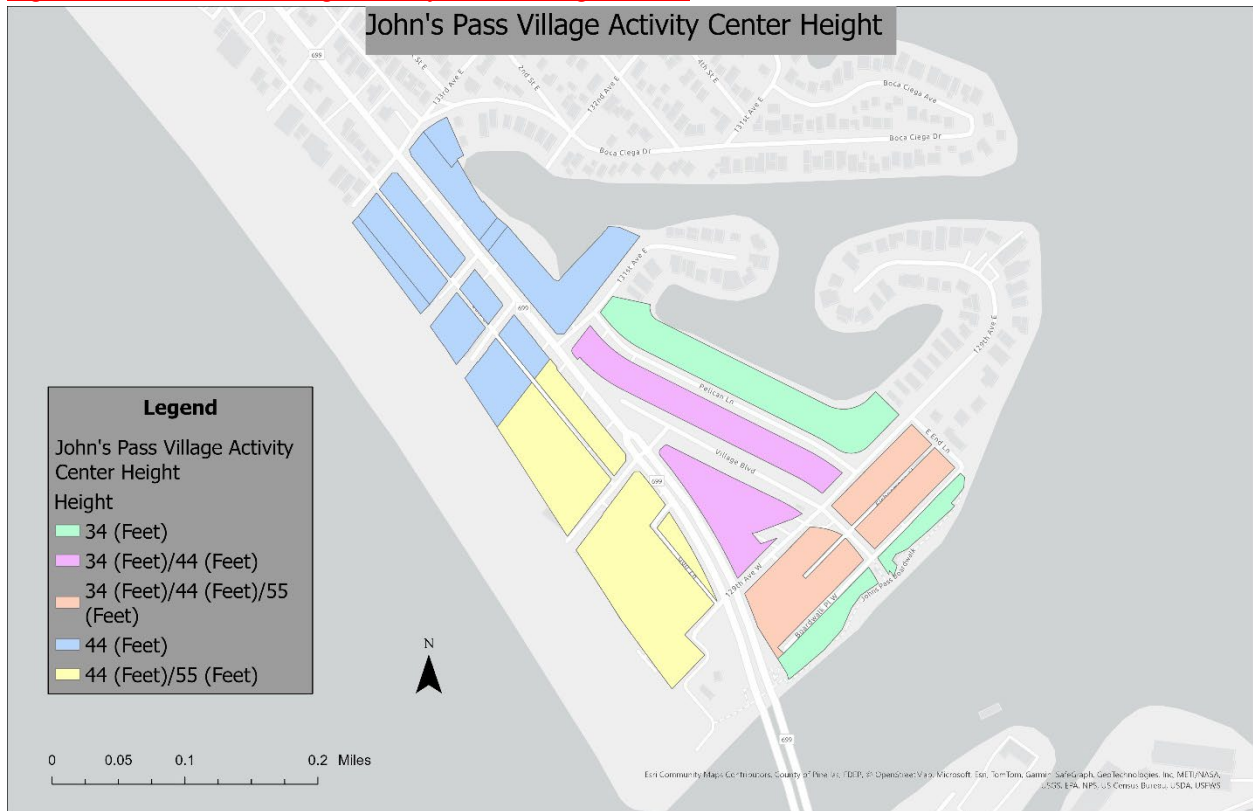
John's Pass Village Activity Center Height

699
133rd Ave E
2nd St E
132nd Ave E
4th St E
131st Ave E
Boca Ciega Ave
Boca Ciega Dr
Boca Ciega Dr
131st Ave E
130th Ave E
Pelican Ln
Village Blvd
E End Ln
699
129th Ave W
Boardwalk Pl W
Johns Pass Boardwalk
699

Legend
John's Pass Village Activity Center Height
Height
34 (Feet)
34 (Feet)/44 (Feet)
34 (Feet)/44 (Feet)/55 (Feet)
44 (Feet)
44 (Feet)/55 (Feet)

N

0 0.05 0.1 0.2 Miles

Esri Community Maps Contributors, County of Pinellas, FDEP, © OpenStreetMap, Microsoft, Esri, TomTom, Garmin, SafeGraph, GeoTechnologies, Inc, METI/NASA, USGS, EPA, NPS, US Census Bureau, USDA, USFWS